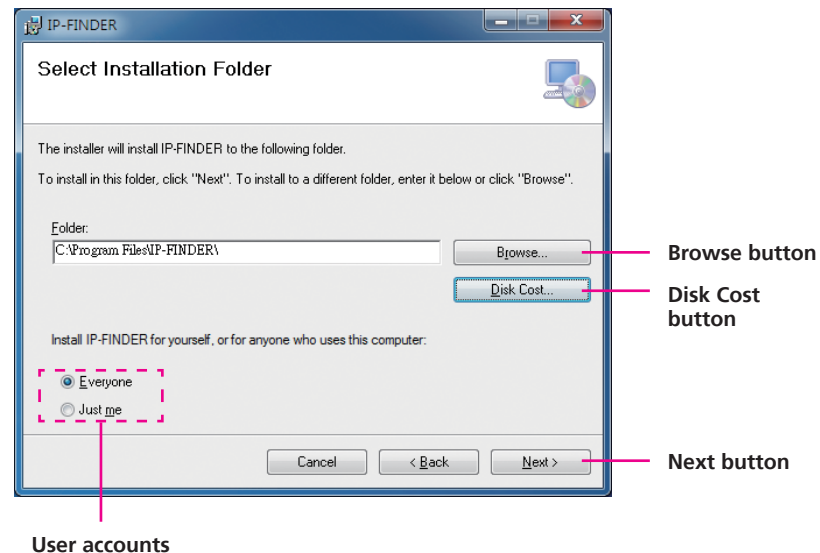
IP-FINDER

Select Installation Folder

The installer will install IP-FINDER to the following folder.

To install in this folder, click "Next". To install to a different folder, enter it below or click "Browse".

Folder:

C:\Program Files\IP-FINDER\

Browse...

Disk Cost...

Install IP-FINDER for yourself, or for anyone who uses this computer:

Everyone

Just me

Cancel

< Back

Next >

Browse button

Disk Cost button

Next button

User accounts